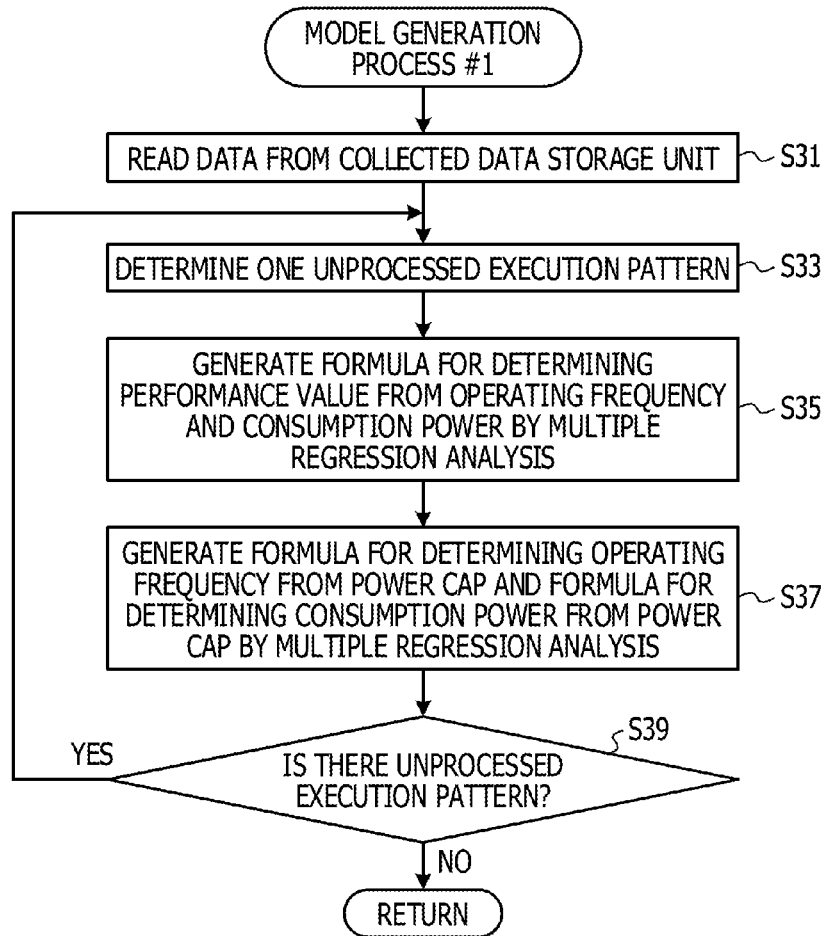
MODEL GENERATION PROCESS #1

READ DATA FROM COLLECTED DATA STORAGE UNIT

S31

DETERMINE ONE UNPROCESSED EXECUTION PATTERN

S33

GENERATE FORMULA FOR DETERMINING PERFORMANCE VALUE FROM OPERATING FREQUENCY AND CONSUMPTION POWER BY MULTIPLE REGRESSION ANALYSIS

S35

GENERATE FORMULA FOR DETERMINING OPERATING FREQUENCY FROM POWER CAP AND FORMULA FOR DETERMINING CONSUMPTION POWER FROM POWER CAP BY MULTIPLE REGRESSION ANALYSIS

S37

S39

YES

IS THERE UNPROCESSED EXECUTION PATTERN?

NO

RETURN